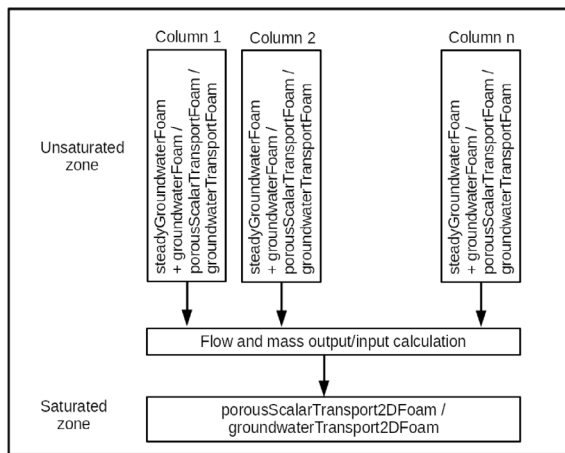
Column 1

Column 2

Column n

Unsaturated zone

steadyGroundwaterFoam + groundwaterFoam / porousScalarTransportFoam / groundwaterTransportFoam

steadyGroundwaterFoam + groundwaterFoam / porousScalarTransportFoam / groundwaterTransportFoam

steadyGroundwaterFoam + groundwaterFoam / porousScalarTransportFoam / groundwaterTransportFoam

Flow and mass output/input calculation

Saturated zone

porousScalarTransport2DFoam / groundwaterTransport2DFoam